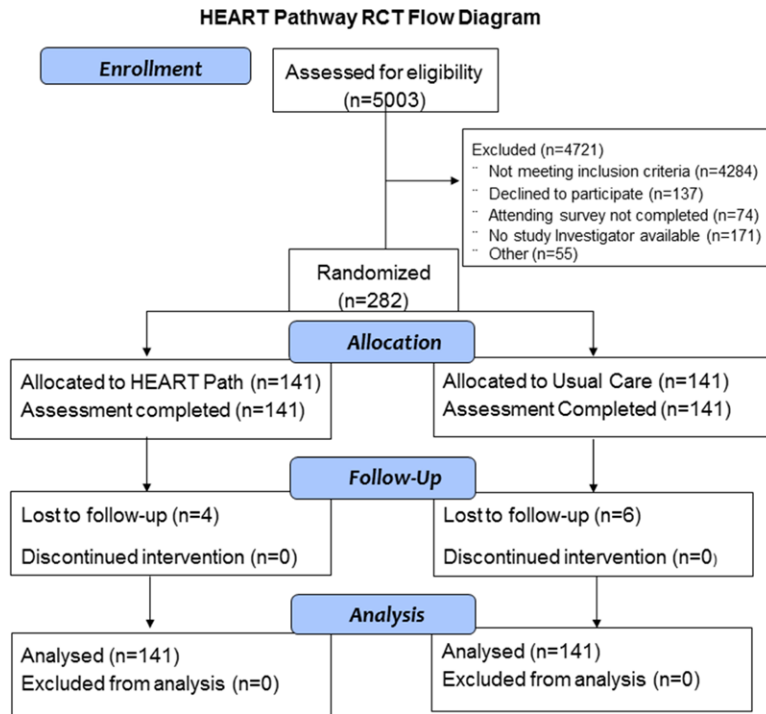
HEART Pathway RCT Flow Diagram

Enrollment

Assessed for eligibility (n=5003)

Excluded (n=4721)
¨ Not meeting inclusion criteria (n=4284)
¨ Declined to participate (n=137)
¨ Attending survey not completed (n=74)
¨ No study Investigator available (n=171)
¨ Other (n=55)

Randomized (n=282)

Allocation

Allocated to HEART Path (n=141)
Assessment completed (n=141)

Allocated to Usual Care (n=141)
Assessment Completed (n=141)

Follow-Up

Lost to follow-up (n=4)
Discontinued intervention (n=0)

Lost to follow-up (n=6)
Discontinued intervention (n=0)

Analysis

Analysed (n=141)
Excluded from analysis (n=0)

Analysed (n=141)
Excluded from analysis (n=0)